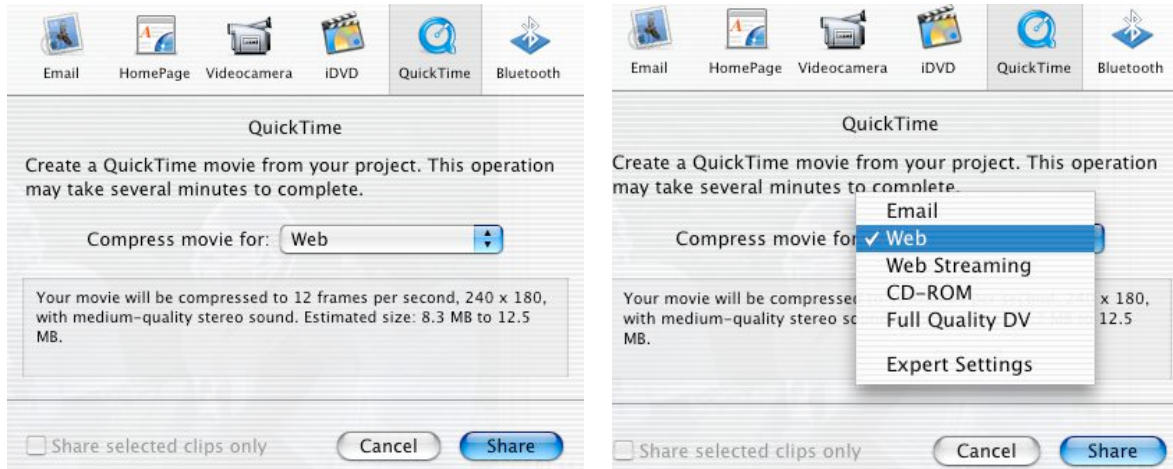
Email HomePage Videocamera iDVD QuickTime Bluetooth

QuickTime

Create a QuickTime movie from your project. This operation may take several minutes to complete.

Compress movie for: Web

Your movie will be compressed to 12 frames per second, 240 x 180, with medium-quality stereo sound. Estimated size: 8.3 MB to 12.5 MB.

Share selected clips only

Cancel Share

Email HomePage Videocamera iDVD QuickTime Bluetooth

QuickTime

Create a QuickTime movie from your project. This operation may take several minutes to complete.

Compress movie for

Email
✓ Web
Web Streaming
CD-ROM
Full Quality DV
Expert Settings

Your movie will be compress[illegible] x 180, with medium-quality stereo so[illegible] 12.5 MB.

Share selected clips only

Cancel Share